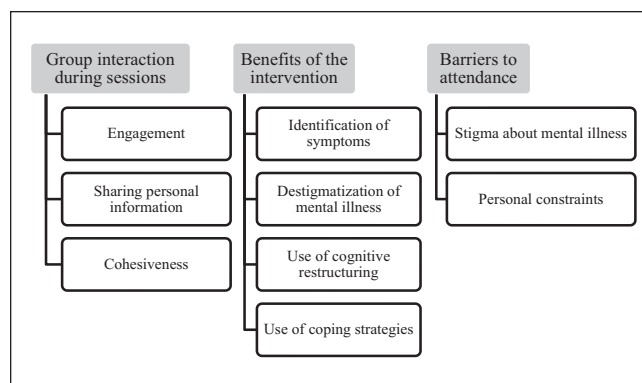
Group interaction during sessions

Engagement

Sharing personal information

Cohesiveness

Benefits of the intervention

Identification of symptoms

Destigmatization of mental illness

Use of cognitive restructuring

Use of coping strategies

Barriers to attendance

Stigma about mental illness

Personal constraints